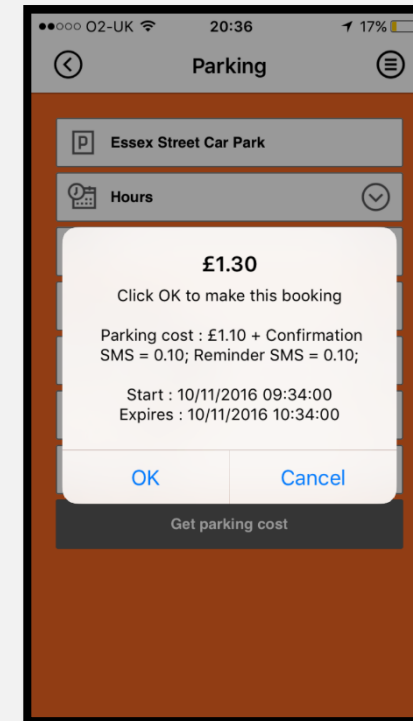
●●○○○ O2-UK 20:36 17%

Parking

P Essex Street Car Park

Hours

£1.30

Click OK to make this booking

Parking cost : £1.10 + Confirmation SMS = 0.10; Reminder SMS = 0.10;

Start : 10/11/2016 09:34:00
Expires : 10/11/2016 10:34:00

OK

Cancel

Get parking cost